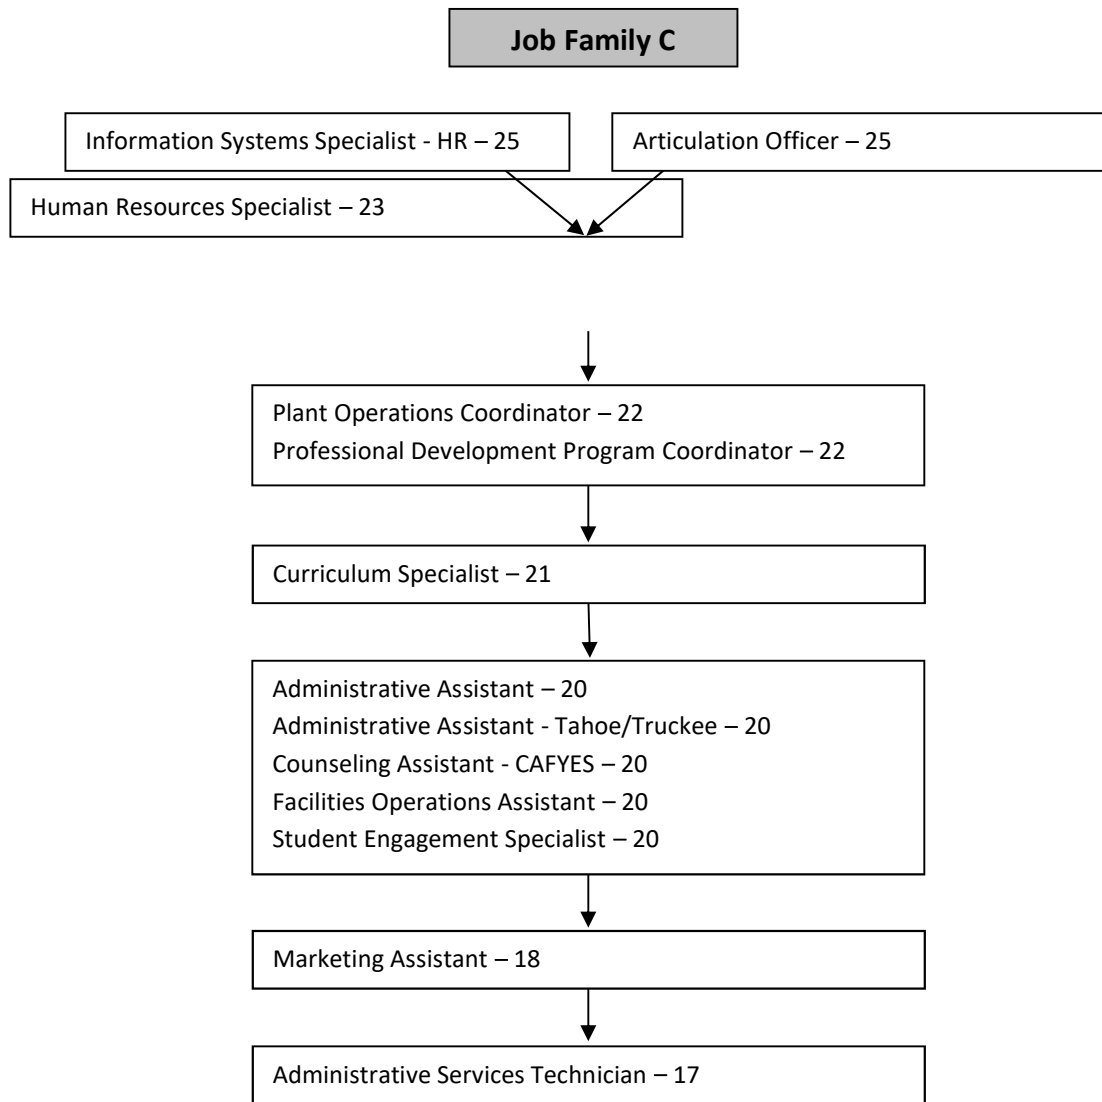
Job Family C

Information Systems Specialist - HR – 25

Articulation Officer – 25

Human Resources Specialist – 23

Plant Operations Coordinator – 22
Professional Development Program Coordinator – 22

Curriculum Specialist – 21

Administrative Assistant – 20
Administrative Assistant - Tahoe/Truckee – 20
Counseling Assistant - CAFYES – 20
Facilities Operations Assistant – 20
Student Engagement Specialist – 20

Marketing Assistant – 18

Administrative Services Technician – 17